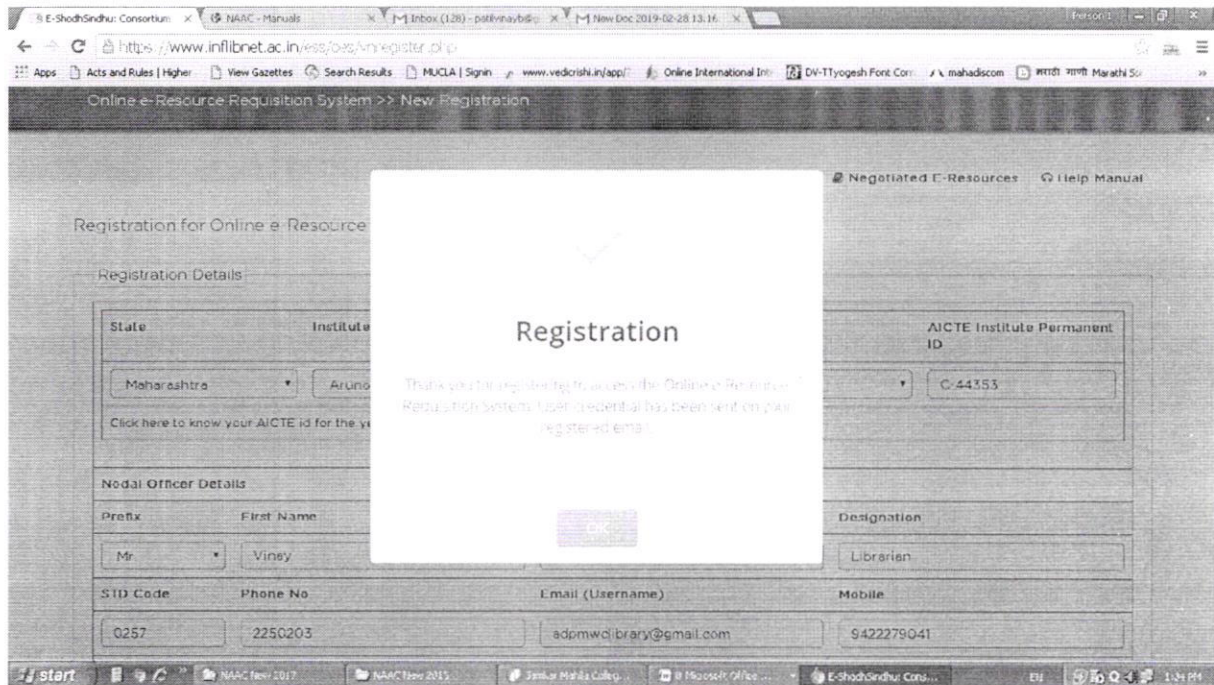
E-ShodhSindhu: Consortium × NAAC - Manuals × Inbox (128) - patilvinaybi@ × New Doc 2019-02-28 13.16 ×

Person 1

https://www.inflibnet.ac.in/ess/oes/nregister.php

Apps Acts and Rules | Higher View Gazettes Search Results MUCLA | Signin www.vedicrishi.in/app/ Online International Int DV-TTyogesh Font Con mahadiscom मराठी गाणी Marathi So

Online e-Resource Requisition System >> New Registration

Negotiated E-Resources Help Manual

Registration for Online e-Resource

Registration Details

| State | Institute | AICTE Institute Permanent ID |
|---|---|---|
| Maharashtra | Aruno | C-44353 |

Click here to know your AICTE id for the ye

Registration

Thank you for registering to access the Online e-Resource Requisition System. User credential has been sent on your registered email.

OK

Nodal Officer Details

| Prefix | First Name | | Designation |
|---|---|---|---|
| Mr. | Vinay | | Librarian |
| STD Code | Phone No | Email (Username) | Mobile |
| 0257 | 2250203 | adpmwclibrary@gmail.com | 9422279041 |

start NAAC New 2017 NAAC New 2015 Smt Mahila Colleg... Microsoft Office ... E-ShodhSindhu: Cons... EN 1:34 PM